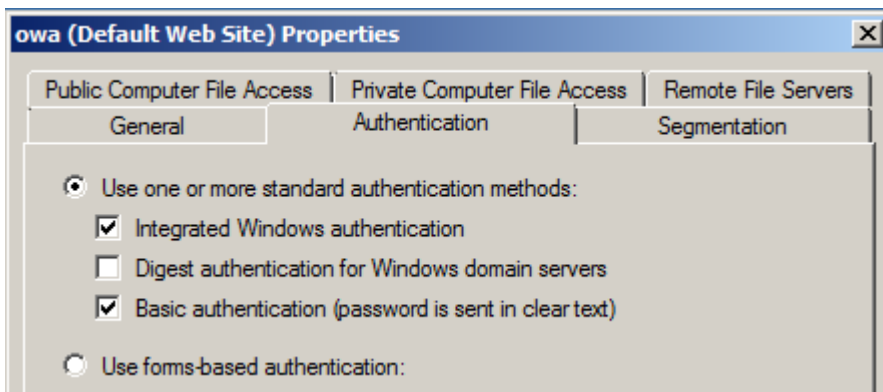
owa (Default Web Site) Properties

Public Computer File Access | Private Computer File Access | Remote File Servers

General | Authentication | Segmentation

Use one or more standard authentication methods:

Integrated Windows authentication

Digest authentication for Windows domain servers

Basic authentication (password is sent in clear text)

Use forms-based authentication: